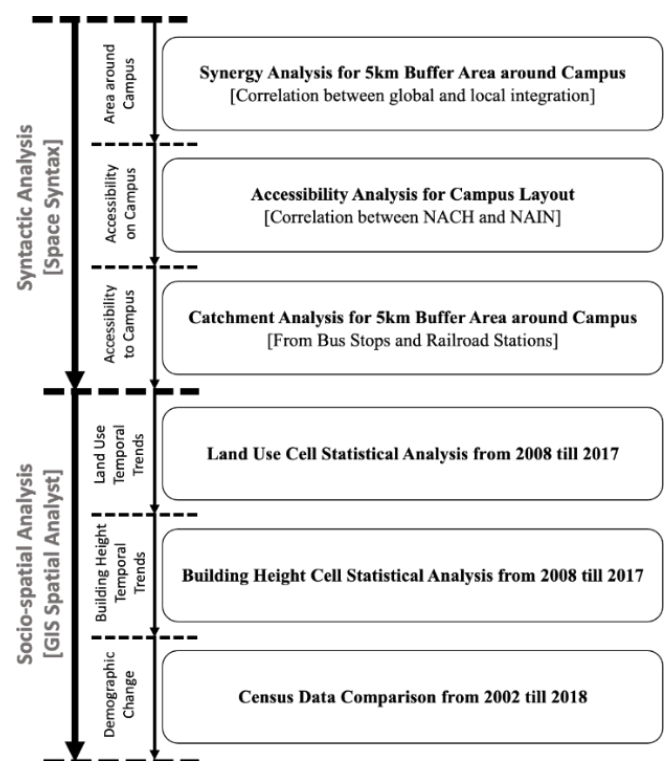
Syntactic Analysis [Space Syntax]

Area around Campus

Synergy Analysis for 5km Buffer Area around Campus
[Correlation between global and local integration]

Accessibility on Campus

Accessibility Analysis for Campus Layout
[Correlation between NACH and NAIN]

Accessibility to Campus

Catchment Analysis for 5km Buffer Area around Campus
[From Bus Stops and Railroad Stations]

Socio-spatial Analysis [GIS Spatial Analyst]

Land Use Temporal Trends

Land Use Cell Statistical Analysis from 2008 till 2017

Building Height Temporal Trends

Building Height Cell Statistical Analysis from 2008 till 2017

Demographic Change

Census Data Comparison from 2002 till 2018